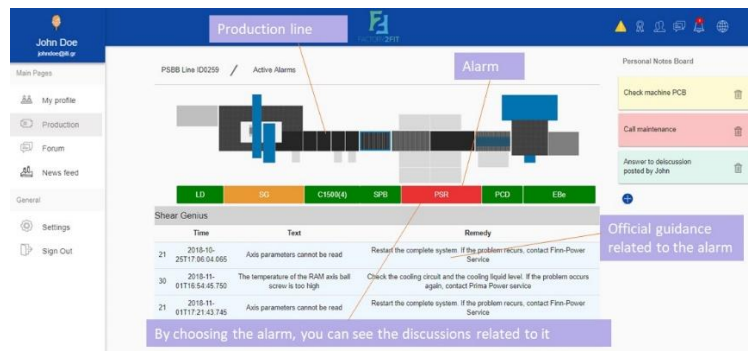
John Doe
johndoe@iti.gr

Main Pages

My profile

Production

Forum

News feed

General

Settings

Sign Out

Production line

FACTORY2FIT

PSBB Line ID0259 / Active Alarms

Alarm

LD | SG | C1500(4) | SPB | PSR | PCD | EBe

Shear Genius

| | Time | Text | Remedy |
|---|---|---|---|
| 21 | 2018-10-25T17:06:04.065 | Axis parameters cannot be read | Restart the complete system. If the problem recurs, contact Finn-Power Service |
| 30 | 2018-11-01T16:54:45.750 | The temperature of the RAM axis ball screw is too high | Check the cooling circuit and the cooling liquid level. If the problem occurs again, contact Prima Power service |
| 21 | 2018-11-01T17:21:43.745 | Axis parameters cannot be read | Restart the complete system. If the problem recurs, contact Finn-Power Service |

By choosing the alarm, you can see the discussions related to it

Personal Notes Board

Check machine PCB

Call maintenance

Answer to delcussion posted by John

Official guidance related to the alarm